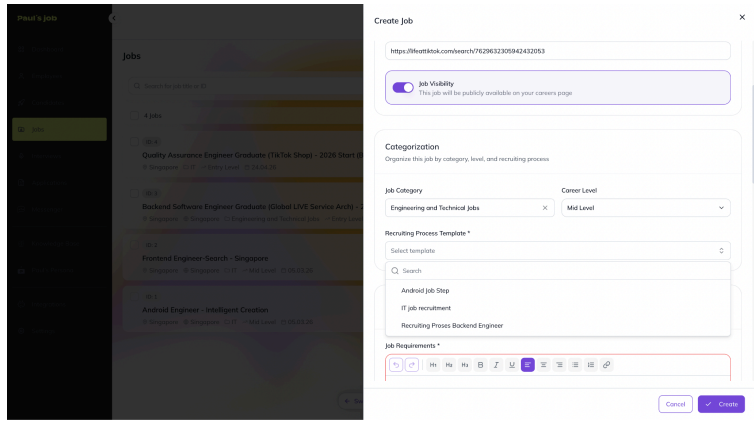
Paul's job

Jobs

4 jobs

Quality Assurance Engineer Graduate (TikTok Shop) - 2026 Start (B

Singapore · IT · Entry Level

Backend Software Engineer Graduate (Global LIVE Service Arch) - 2

Singapore · Engineering and Technical Jobs · Entry Level

Frontend Engineer-Search - Singapore

Singapore · IT · Mid Level

Android Engineer - Intelligent Creation

Singapore · IT · Mid Level

Create Job

https://lifeattiktok.com/search/7629632305942432053

Job Visibility
This job will be publicly available on your careers page

Categorization
Organize this job by category, level, and recruiting process

Job Category
Engineering and Technical Jobs

Career Level
Mid Level

Recruiting Process Template *
Select template

Search

Android Job Step

IT job recruitment

Recruiting Proses Backend Engineer

Job Requirements *

H1 H2 H3 B I U

Cancel

Create